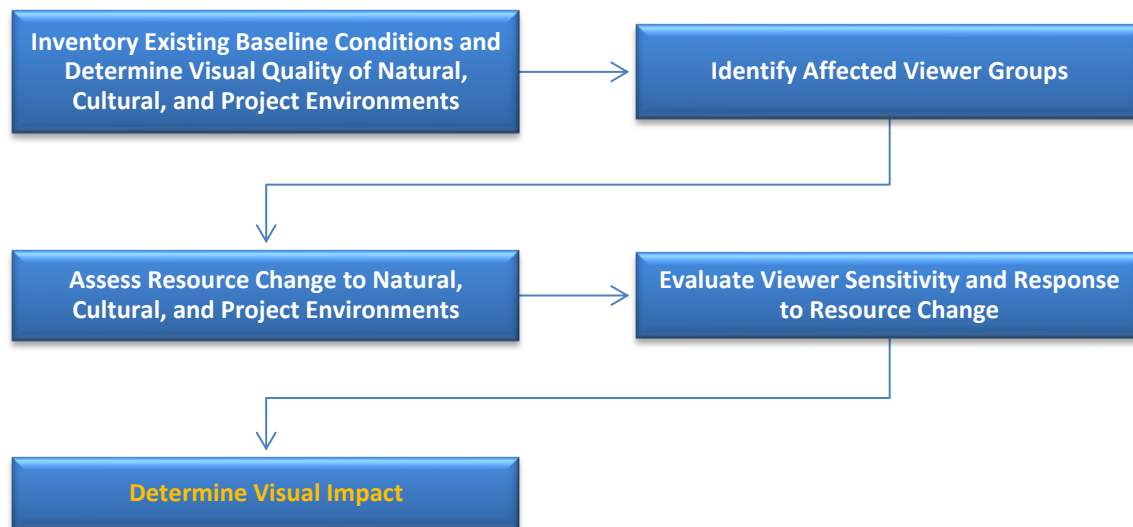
Inventory Existing Baseline Conditions and Determine Visual Quality of Natural, Cultural, and Project Environments

Identify Affected Viewer Groups

Assess Resource Change to Natural, Cultural, and Project Environments

Evaluate Viewer Sensitivity and Response to Resource Change

Determine Visual Impact